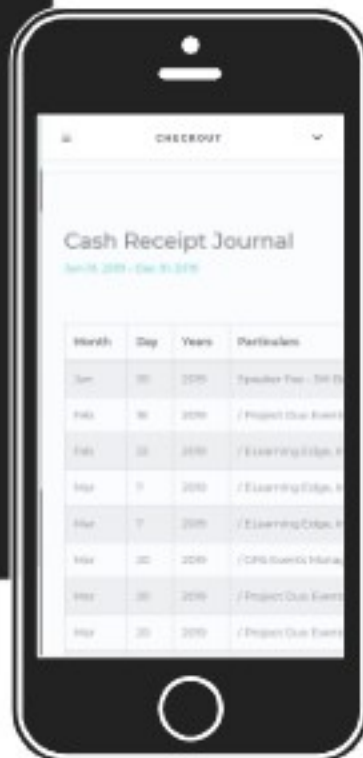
CHECKOUT

Cash Receipt Journal

Jan 01, 2019 - Dec 31, 2019

| Month | Day | Years | Particulars |
|---|---|---|---|
| Jan | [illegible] | 2019 | Speaker Fee - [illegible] |
| Feb | 16 | 2019 | / Project Duo Event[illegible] |
| Feb | 22 | 2019 | / Elearning Edge, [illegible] |
| Mar | 7 | 2019 | / Elearning Edge, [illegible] |
| Mar | 7 | 2019 | / Elearning Edge, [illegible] |
| Mar | 20 | 2019 | / OPS Events Mana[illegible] |
| Mar | 20 | 2019 | / Project Duo Event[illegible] |
| Mar | 20 | 2019 | / Project Duo Event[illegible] |